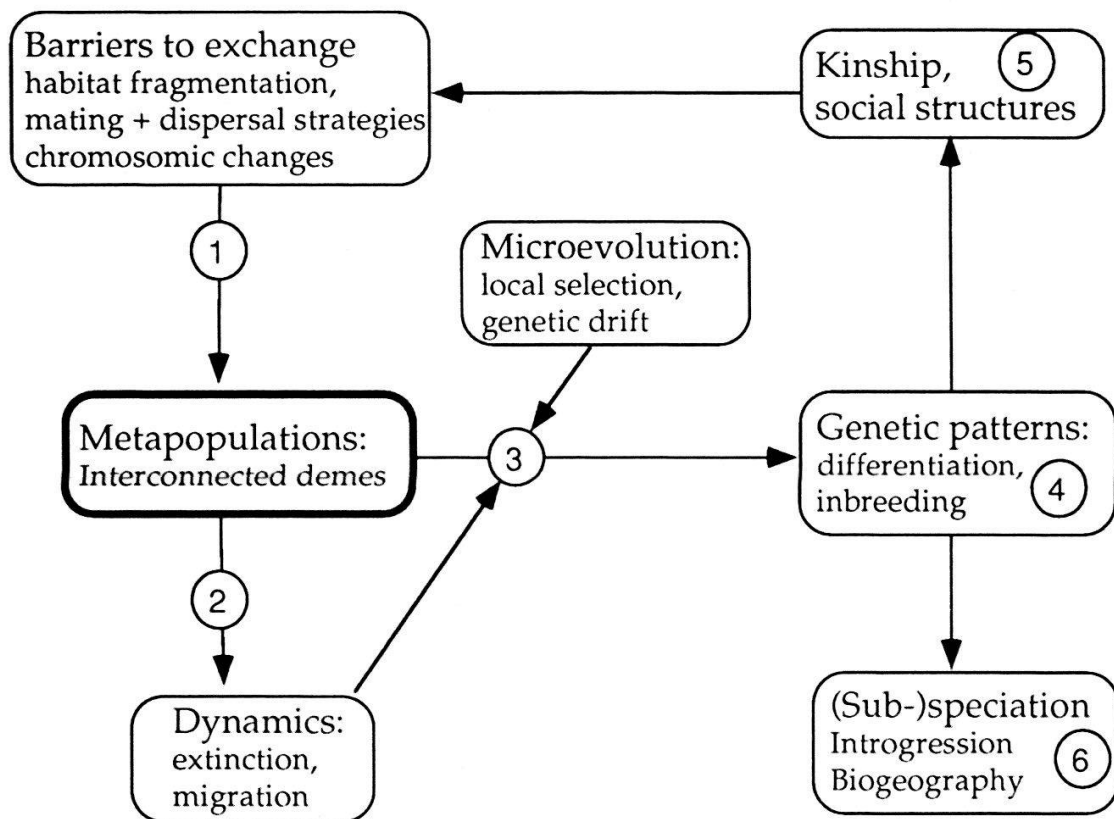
Barriers to exchange
habitat fragmentation,
mating + dispersal strategies
chromosomic changes

Kinship,
social structures
5

1

Microevolution:
local selection,
genetic drift

Metapopulations:
Interconnected demes

3

Genetic patterns:
differentiation,
inbreeding
4

2

Dynamics:
extinction,
migration

(Sub-)speciation
Introgression
Biogeography
6